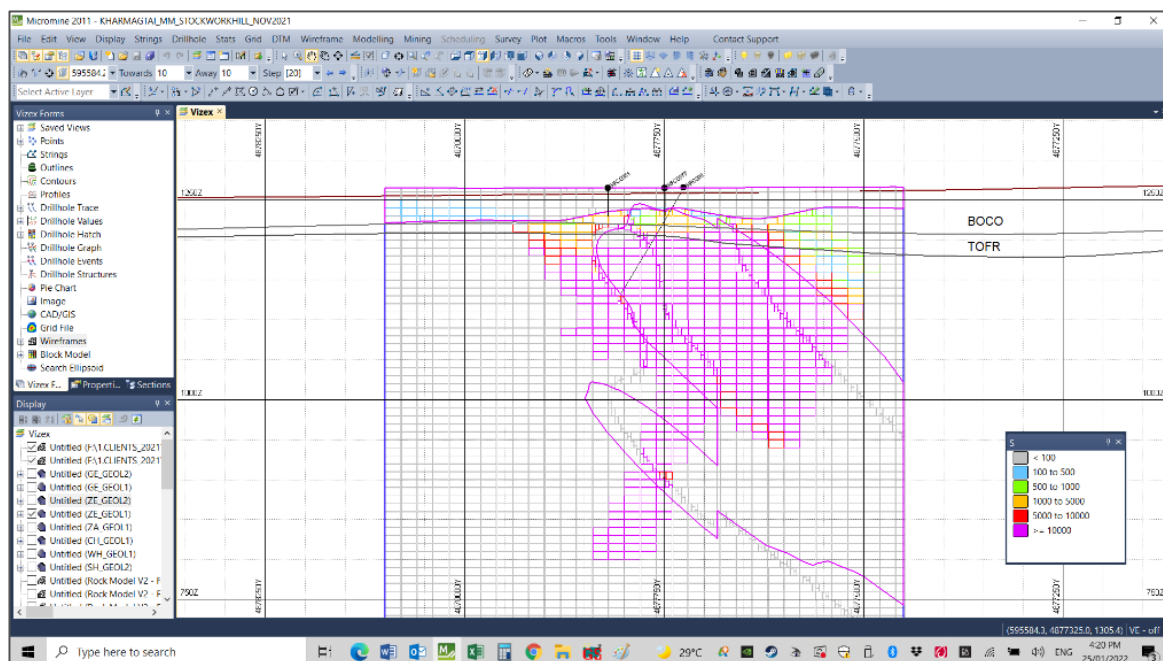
Micromine 2011 - KHARMAGTAI_MM_STOCKWORKHILL_NOV2021

File Edit View Display Strings Drillhole Stats Grid DTM Wireframe Modelling Mining Scheduling Survey Plot Macros Tools Window Help Contact Support

5955842 Towards 10 Away 10 Step [20]

Select Active Layer

Vizex Forms

Saved Views
Points
Strings
Outlines
Contours
Profiles
Drillhole Trace
Drillhole Values
Drillhole Hatch
Drillhole Graph
Drillhole Events
Drillhole Structures
Pie Chart
Image
CAD/GIS
Grid File
Wireframes
Block Model
Search Ellipsoid

Vizex F... Properti... Sections

Display

Vizex
Untitled (F:\1.CLIENTS_2021
Untitled (F:\1.CLIENTS_2021
Untitled (GE_GEOL2)
Untitled (GE_GEOL1)
Untitled (ZE_GEOL2)
Untitled (ZE_GEOL1)
Untitled (ZA_GEOL1)
Untitled (CI_GEOL1)
Untitled (WH_GEOL1)
Untitled (SH_GEOL2)
Untitled (Rock Model V2 - F
Untitled (Rock Model V2 - F

Vizex

4876750Y
4877000Y
4877250Y
4877500Y
4877750Y

1200Z
1000Z
750Z

BOCO
TOFR

S
< 100
100 to 500
500 to 1000
1000 to 5000
5000 to 10000
>= 10000

(595584.3, 4877325.0, 1305.4) VE - off

Type here to search

29°C ENG 4:20 PM 25/01/2022